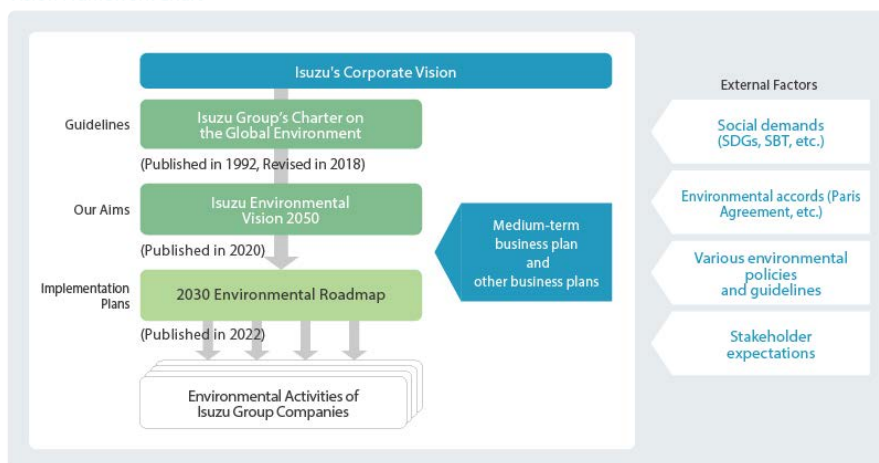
Isuzu's Corporate Vision

Guidelines

Isuzu Group's Charter on the Global Environment

(Published in 1992, Revised in 2018)

Our Aims

Isuzu Environmental Vision 2050

(Published in 2020)

Implementation Plans

2030 Environmental Roadmap

(Published in 2022)

Environmental Activities of Isuzu Group Companies

Medium-term business plan and other business plans

External Factors

Social demands (SDGs, SBT, etc.)

Environmental accords (Paris Agreement, etc.)

Various environmental policies and guidelines

Stakeholder expectations